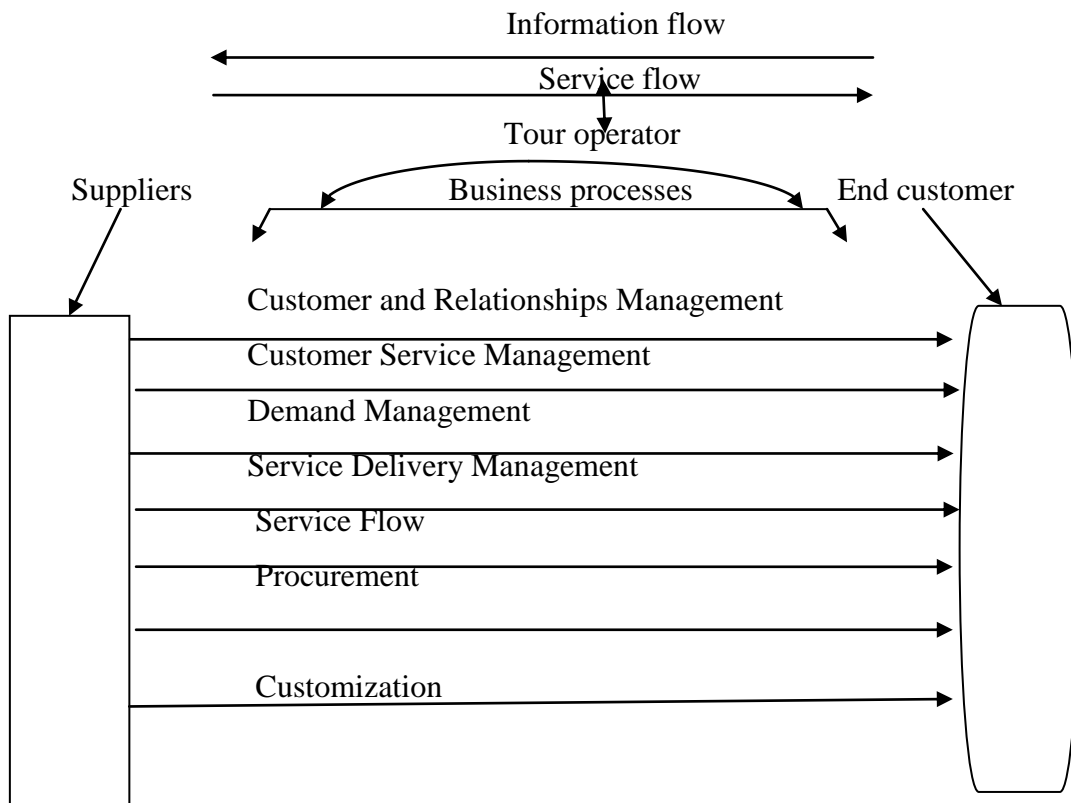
Information flow

Service flow

Tour operator

Suppliers

Business processes

End customer

Customer and Relationships Management

Customer Service Management

Demand Management

Service Delivery Management

Service Flow

Procurement

Customization